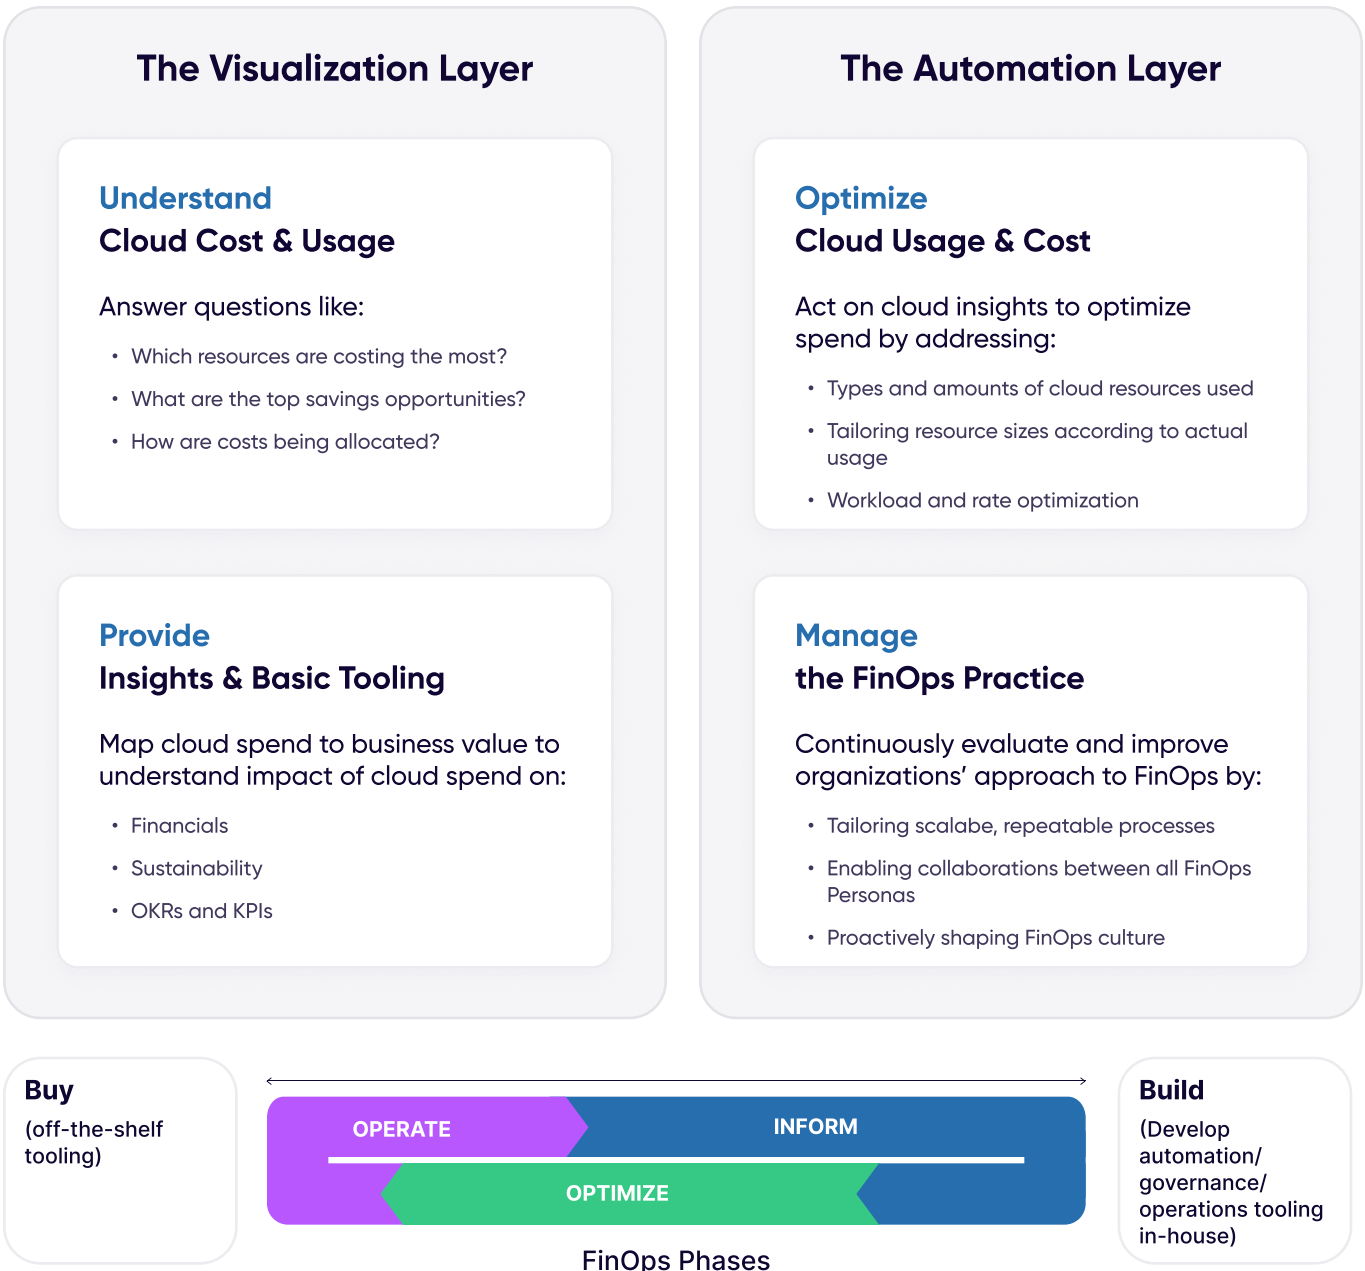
The Visualization Layer

Understand
Cloud Cost & Usage

Answer questions like:

- Which resources are costing the most?
- What are the top savings opportunities?
- How are costs being allocated?

Provide
Insights & Basic Tooling

Map cloud spend to business value to understand impact of cloud spend on:

- Financials
- Sustainability
- OKRs and KPIs

The Automation Layer

Optimize
Cloud Usage & Cost

Act on cloud insights to optimize spend by addressing:

- Types and amounts of cloud resources used
- Tailoring resource sizes according to actual usage
- Workload and rate optimization

Manage
the FinOps Practice

Continuously evaluate and improve organizations' approach to FinOps by:

- Tailoring scalabe, repeatable processes
- Enabling collaborations between all FinOps Personas
- Proactively shaping FinOps culture

Buy
(off-the-shelf tooling)

OPERATE
INFORM
OPTIMIZE

FinOps Phases

Build
(Develop automation/ governance/ operations tooling in-house)